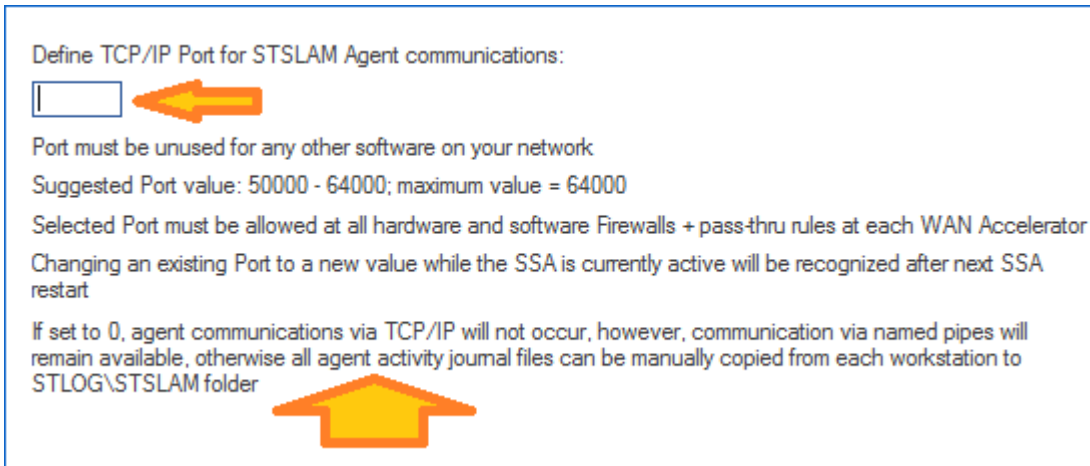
Define TCP/IP Port for STSLAM Agent communications:

Port must be unused for any other software on your network

Suggested Port value: 50000 - 64000; maximum value = 64000

Selected Port must be allowed at all hardware and software Firewalls + pass-thru rules at each WAN Accelerator

Changing an existing Port to a new value while the SSA is currently active will be recognized after next SSA restart

If set to 0, agent communications via TCP/IP will not occur, however, communication via named pipes will remain available, otherwise all agent activity journal files can be manually copied from each workstation to STLOG\STSLAM folder